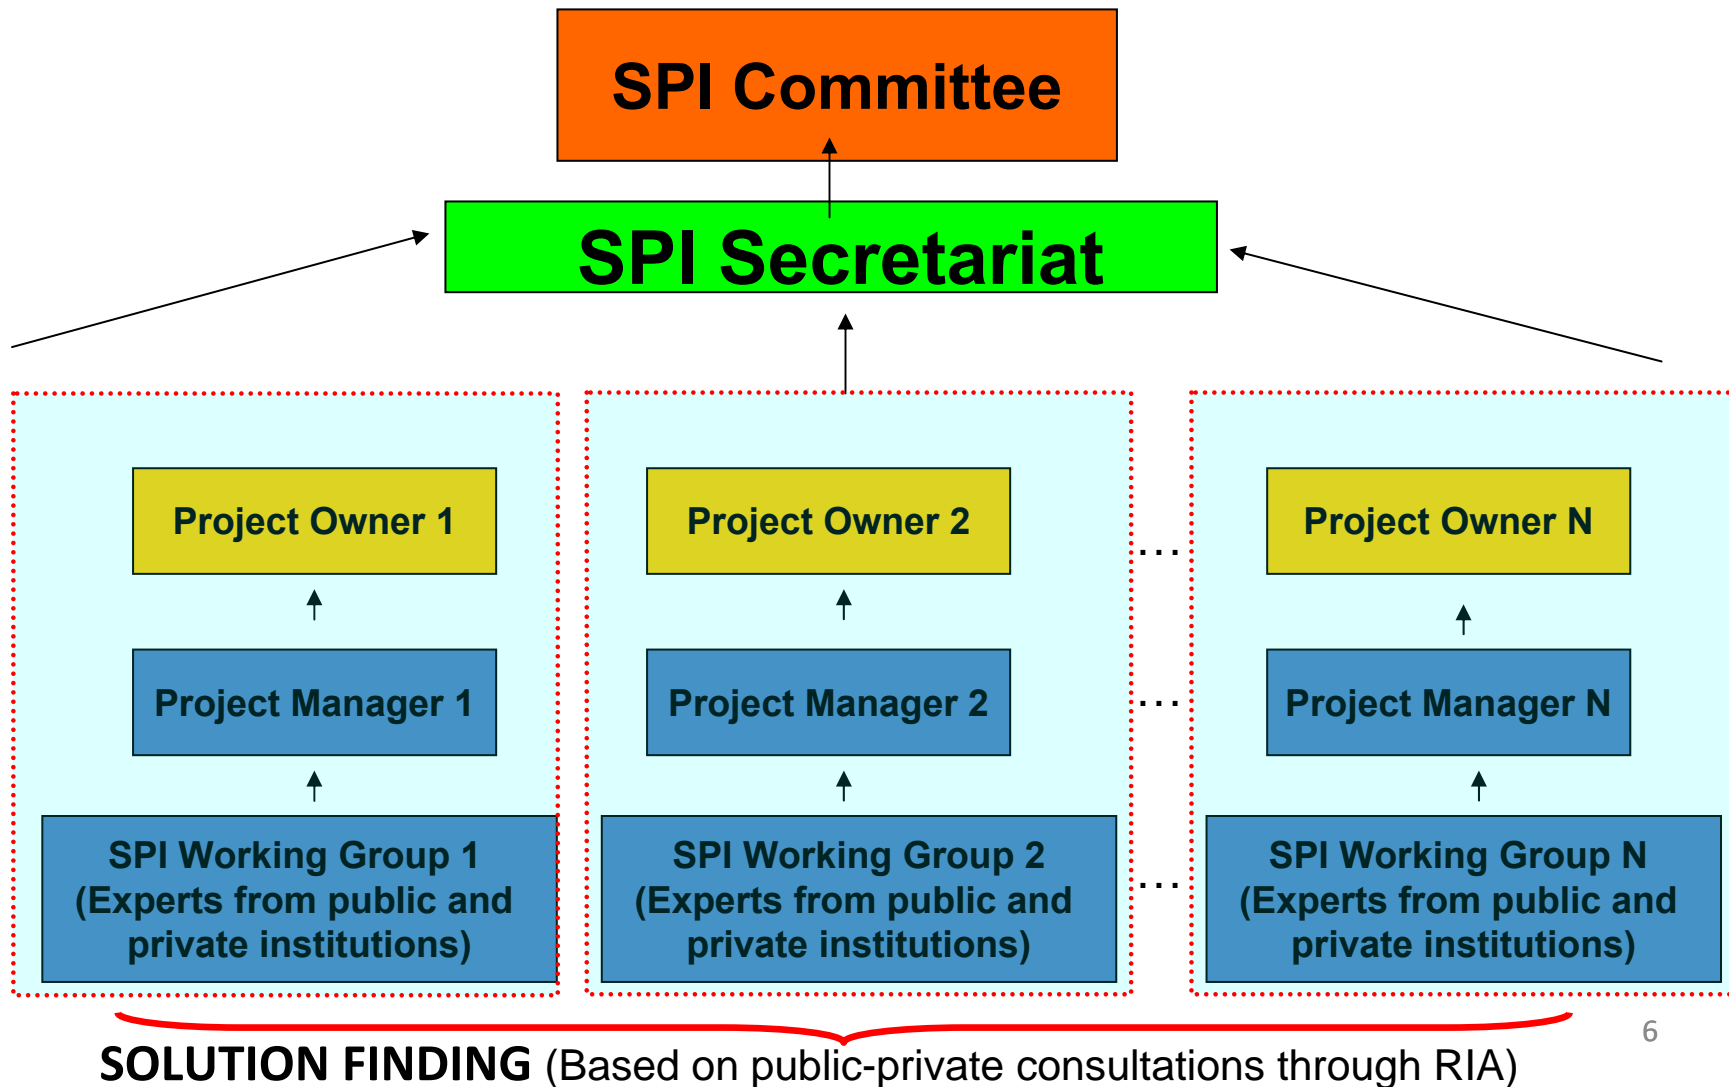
SPI Committee

SPI Secretariat

Project Owner 1

Project Manager 1

SPI Working Group 1 (Experts from public and private institutions)

Project Owner 2

Project Manager 2

SPI Working Group 2 (Experts from public and private institutions)

...

...

...

Project Owner N

Project Manager N

SPI Working Group N (Experts from public and private institutions)

SOLUTION FINDING (Based on public-private consultations through RIA)

6